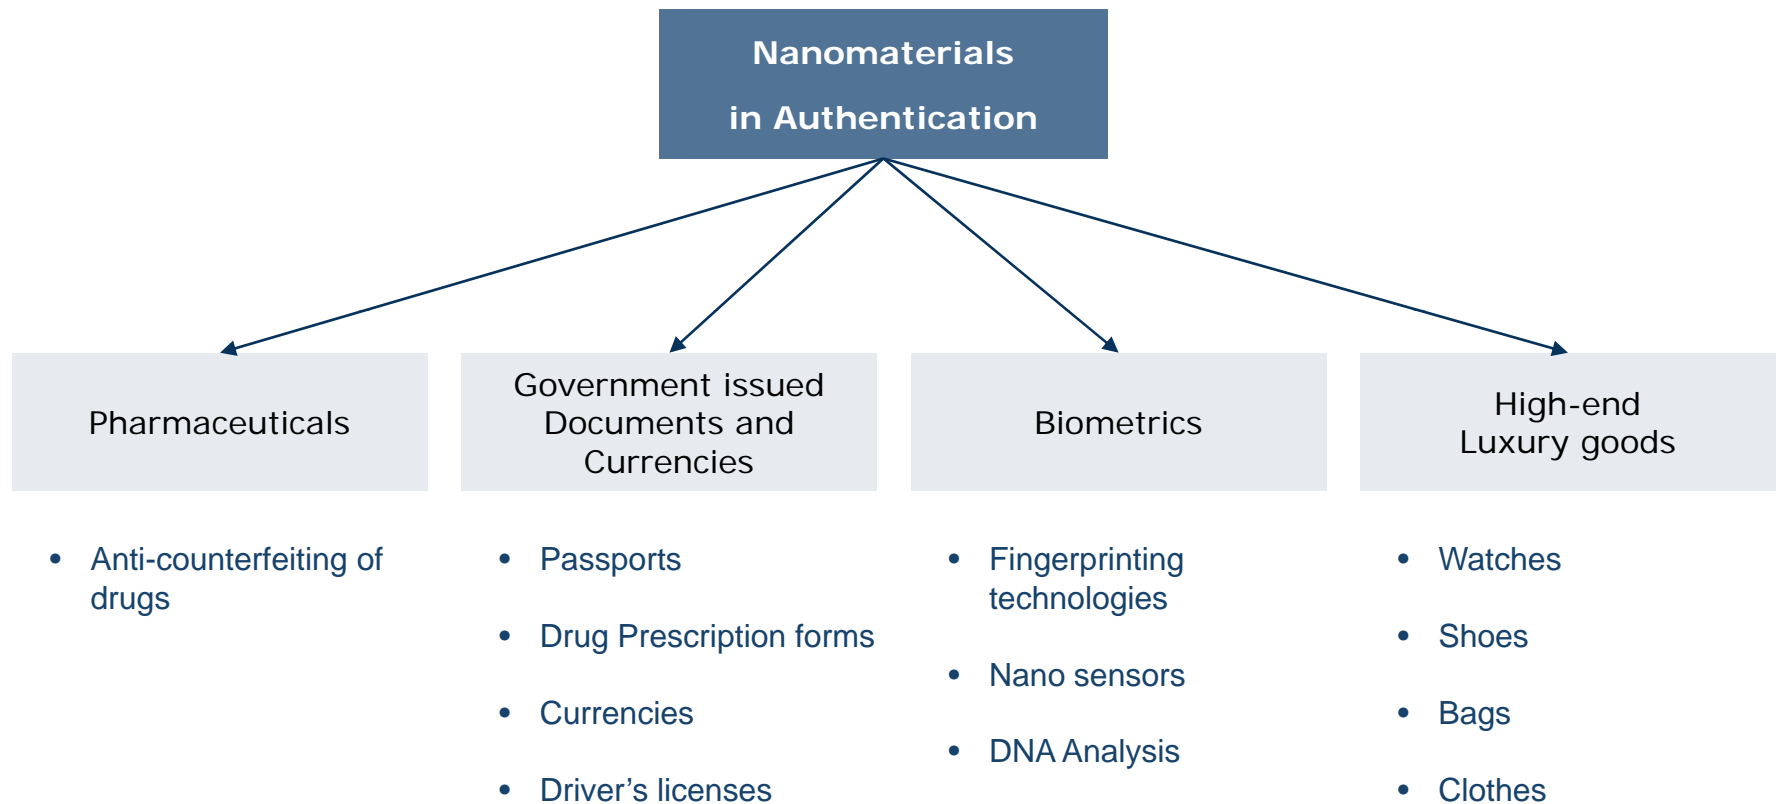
Nanomaterials
in Authentication

Pharmaceuticals

Government issued Documents and Currencies

Biometrics

High-end Luxury goods

- Anti-counterfeiting of drugs

- Passports
- Drug Prescription forms
- Currencies
- Driver’s licenses

- Fingerprinting technologies
- Nano sensors
- DNA Analysis

- Watches
- Shoes
- Bags
- Clothes